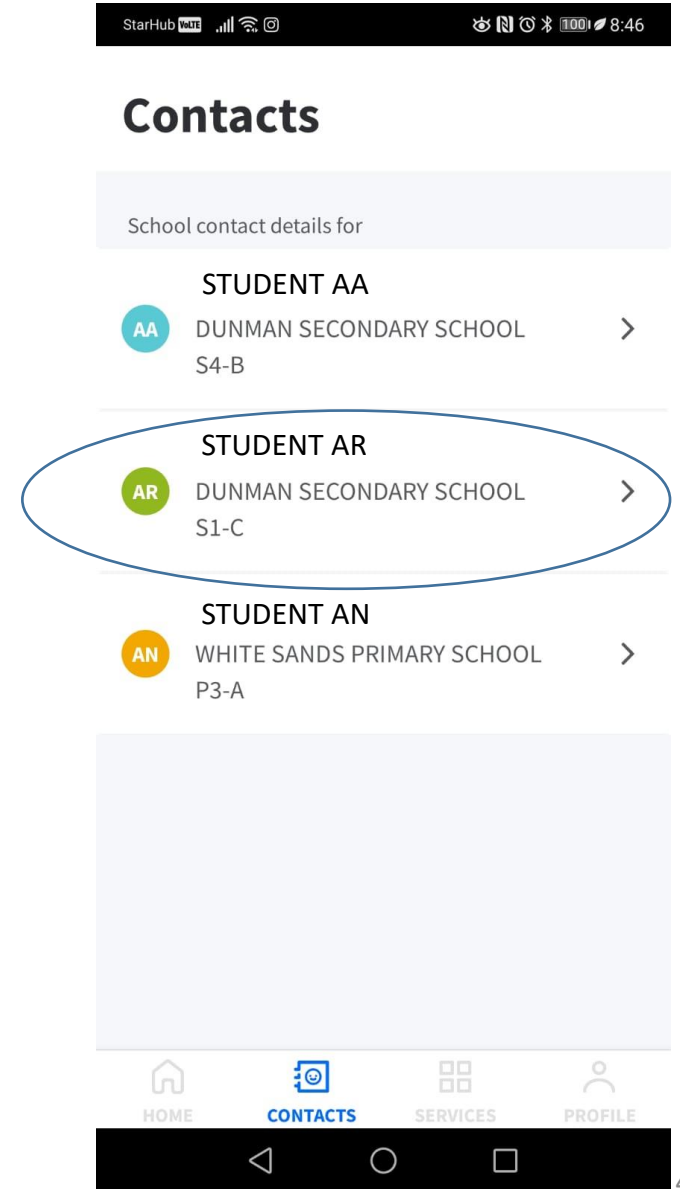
StarHub VoLTE 100 8:46

Contacts

School contact details for

STUDENT AA
AA DUNMAN SECONDARY SCHOOL
S4-B

STUDENT AR
AR DUNMAN SECONDARY SCHOOL
S1-C

STUDENT AN
AN WHITE SANDS PRIMARY SCHOOL
P3-A

HOME CONTACTS SERVICES PROFILE